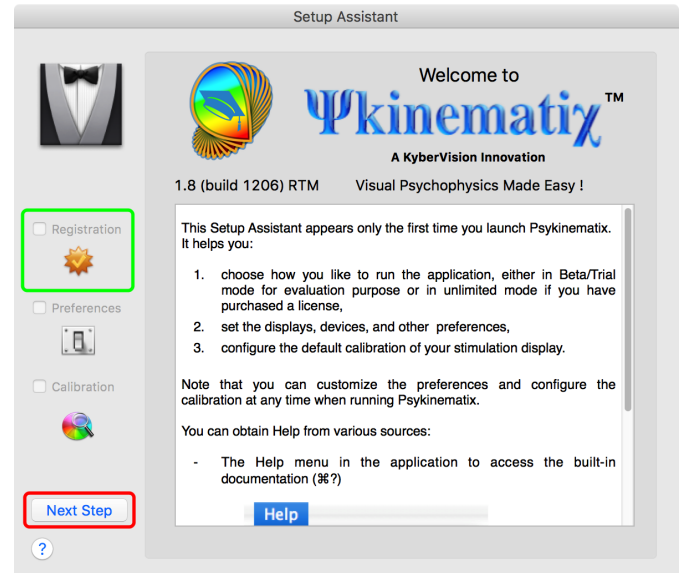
Setup Assistant

Registration

Preferences

Calibration

Next Step

?

Welcome to

Ψkinematiχ™

A KyberVision Innovation

1.8 (build 1206) RTM Visual Psychophysics Made Easy !

This Setup Assistant appears only the first time you launch Psykinematix. It helps you:

1. choose how you like to run the application, either in Beta/Trial mode for evaluation purpose or in unlimited mode if you have purchased a license,

2. set the displays, devices, and other preferences,

3. configure the default calibration of your stimulation display.

Note that you can customize the preferences and configure the calibration at any time when running Psykinematix.

You can obtain Help from various sources:

- The Help menu in the application to access the built-in documentation (⌘?)

Help